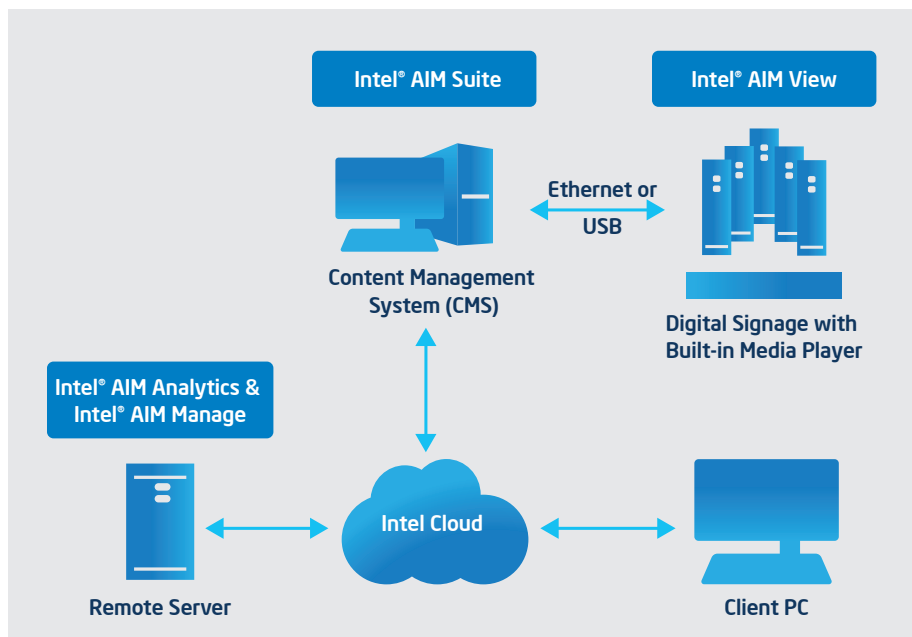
Intel® AIM Suite

Intel® AIM View

Ethernet or USB

Content Management System (CMS)

Digital Signage with Built-in Media Player

Intel® AIM Analytics & Intel® AIM Manage

Intel Cloud

Remote Server

Client PC